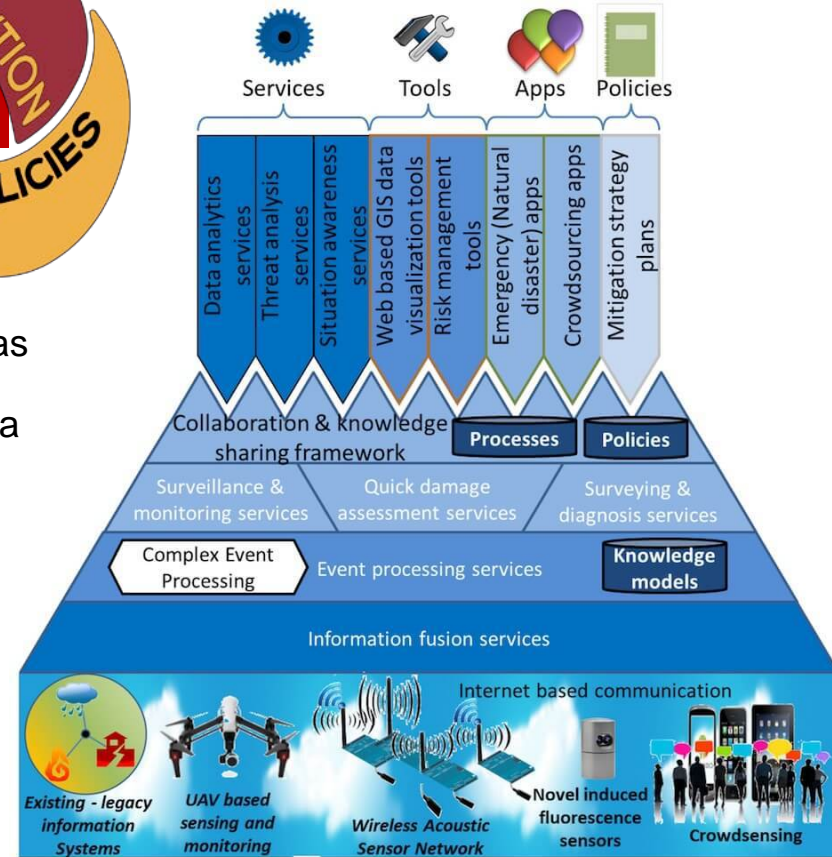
TION
LICIES

as

a

Services Tools Apps Policies

Data analytics services

Threat analysis services

Situation awareness services

Web based GIS data visualization tools

Risk management tools

Emergency (Natural disaster) apps

Crowdsourcing apps

Mitigation strategy plans

Collaboration & knowledge sharing framework

Processes

Policies

Surveillance & monitoring services

Quick damage assessment services

Surveying & diagnosis services

Complex Event Processing

Event processing services

Knowledge models

Information fusion services

Internet based communication

Existing - legacy information Systems

UAV based sensing and monitoring

Wireless Acoustic Sensor Network

Novel induced fluorescence sensors

Crowdsensing